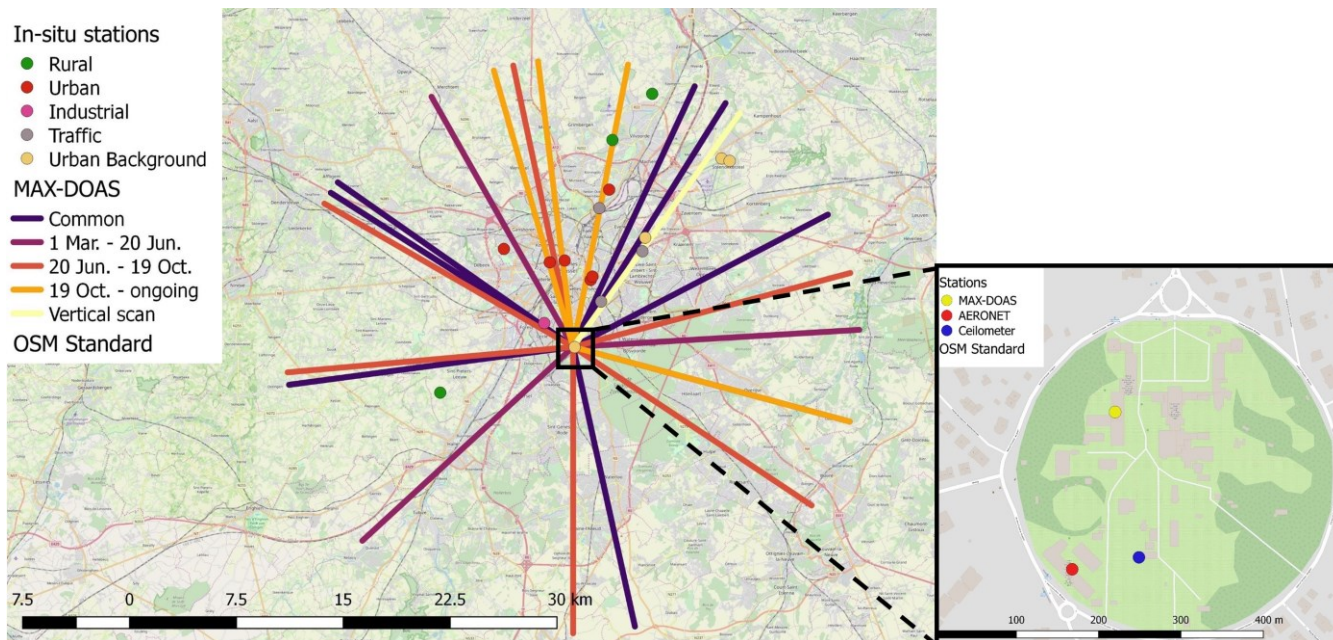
In-situ stations
Rural
Urban
Industrial
Traffic
Urban Background
MAX-DOAS
Common
1 Mar. - 20 Jun.
20 Jun. - 19 Oct.
19 Oct. - ongoing
Vertical scan
OSM Standard

7.5 0 7.5 15 22.5 30 km

Stations
MAX-DOAS
AERONET
Ceilometer
OSM Standard

100 200 300 400 m